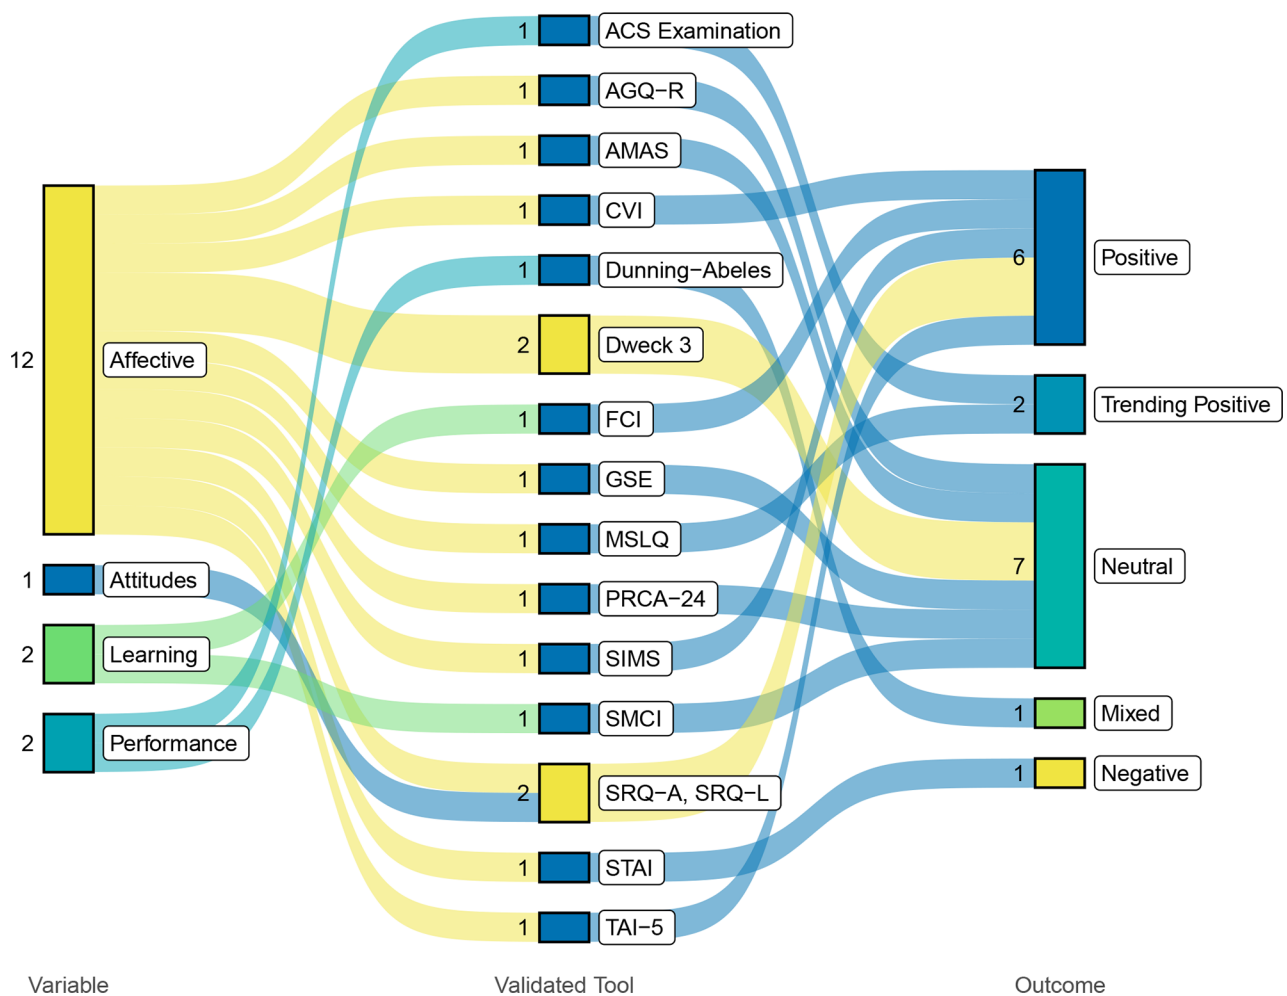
12 Affective
1 Attitudes
2 Learning
2 Performance

1 ACS Examination
1 AGQ−R
1 AMAS
1 CVI
1 Dunning−Abeles
2 Dweck 3
1 FCI
1 GSE
1 MSLQ
1 PRCA−24
1 SIMS
1 SMCI
2 SRQ−A, SRQ−L
1 STAI
1 TAI−5

6 Positive
2 Trending Positive
7 Neutral
1 Mixed
1 Negative

Variable
Validated Tool
Outcome